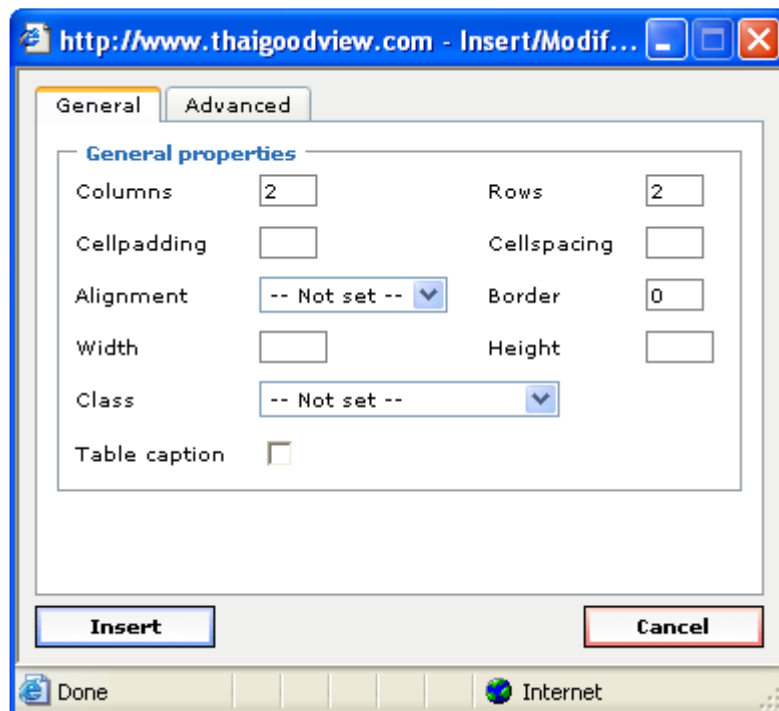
http://www.thaigoodview.com - Insert/Modif...

General | Advanced

General properties

Columns 2
Rows 2
Cellpadding
Cellspacing
Alignment -- Not set --
Border 0
Width
Height
Class -- Not set --
Table caption

Insert
Cancel

Done
Internet